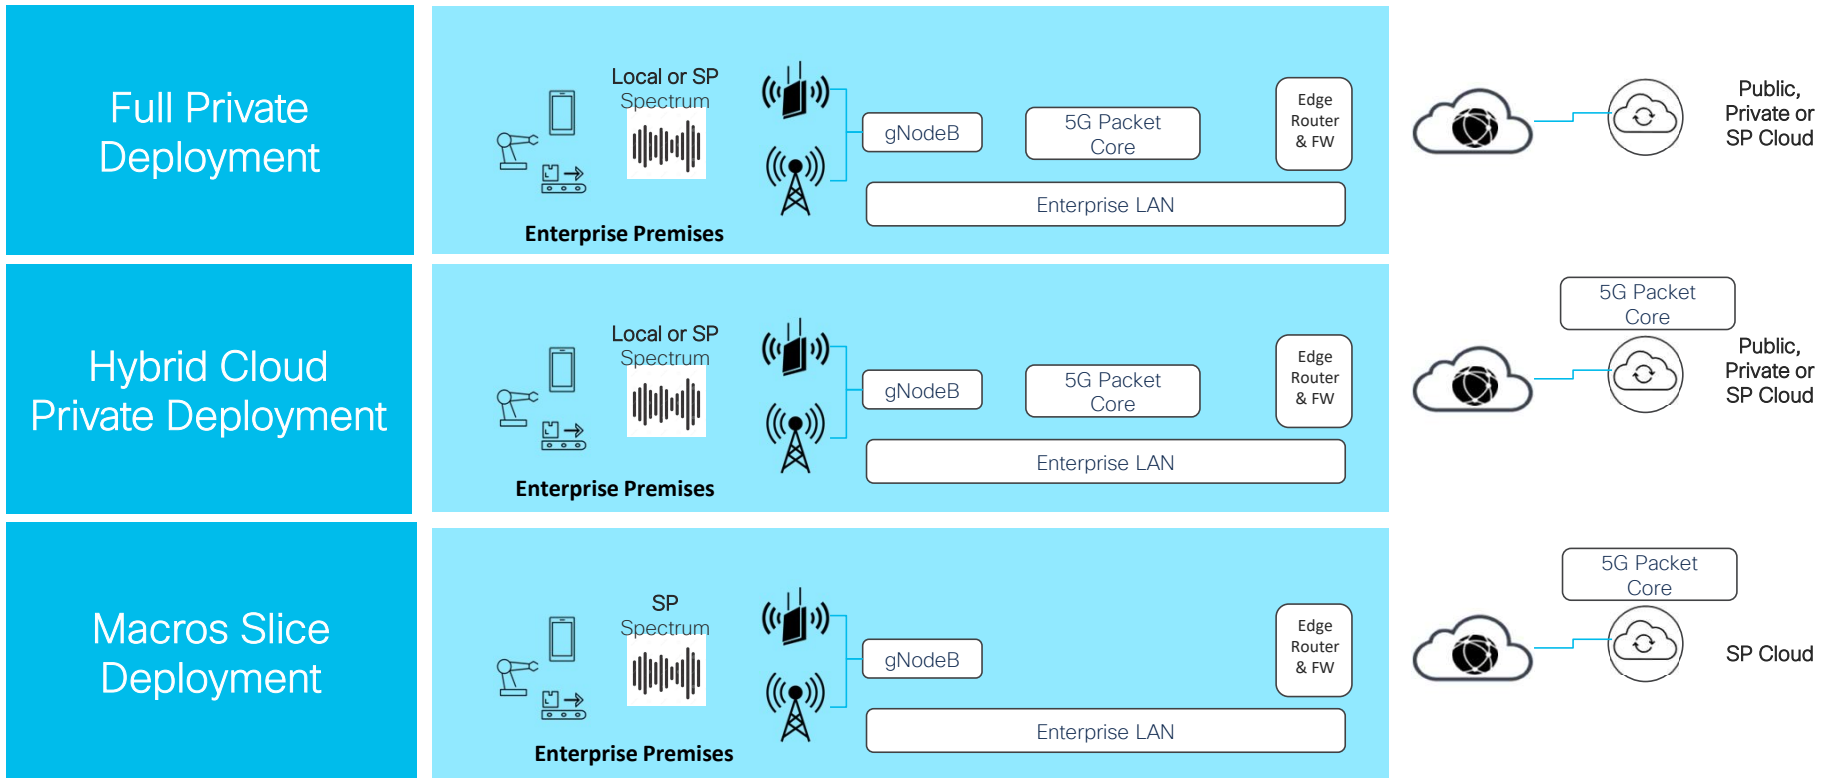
Full Private Deployment

Local or SP Spectrum

gNodeB

5G Packet Core

Edge Router & FW

Enterprise LAN

Enterprise Premises

Public, Private or SP Cloud

Hybrid Cloud Private Deployment

Local or SP Spectrum

gNodeB

5G Packet Core

Edge Router & FW

Enterprise LAN

Enterprise Premises

5G Packet Core

Public, Private or SP Cloud

Macros Slice Deployment

SP Spectrum

gNodeB

Edge Router & FW

Enterprise LAN

Enterprise Premises

5G Packet Core

SP Cloud